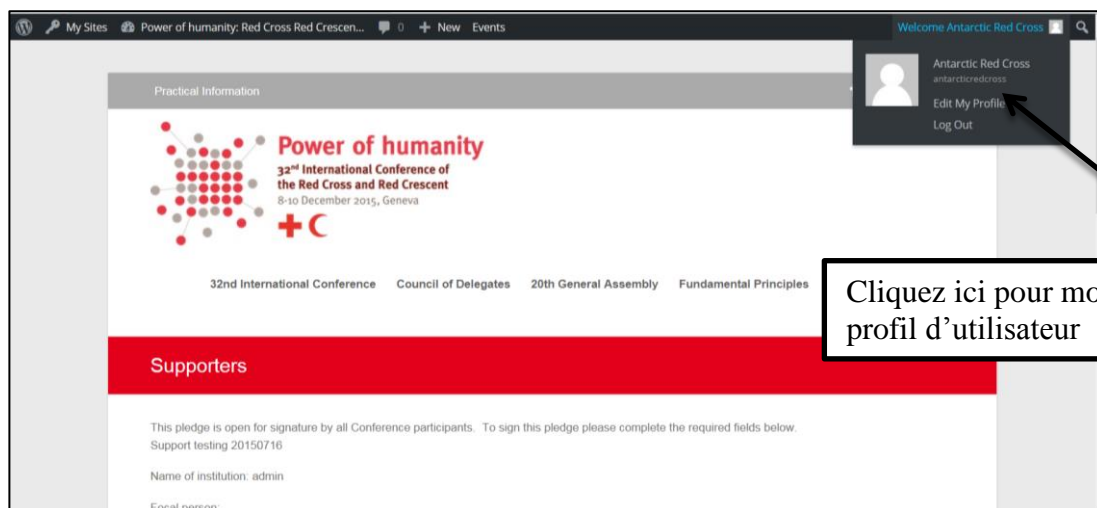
My Sites Power of humanity: Red Cross Red Crescen... 0 + New Events

Welcome Antarctic Red Cross

Antarctic Red Cross
antarcticredcross
Edit My Profile
Log Out

Practical Information

Power of humanity
32nd International Conference of the Red Cross and Red Crescent
8-10 December 2015, Geneva

32nd International Conference Council of Delegates 20th General Assembly Fundamental Principles

Cliquez ici pour mo
profil d'utilisateur

Supporters

This pledge is open for signature by all Conference participants. To sign this pledge please complete the required fields below.
Support testing 20150716

Name of institution: admin

Focal person: